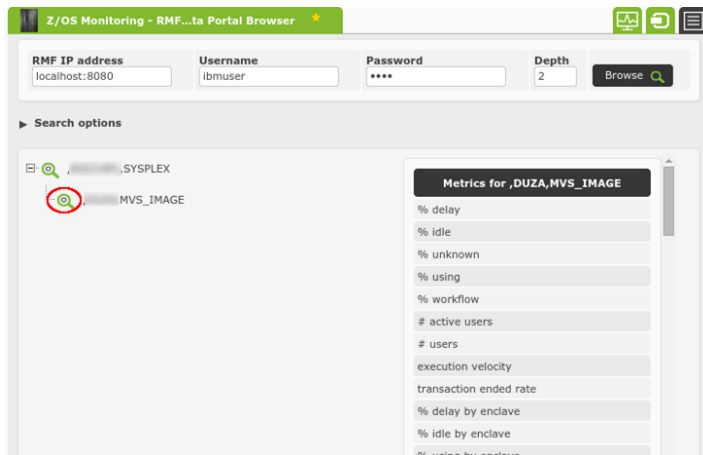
Z/OS Monitoring - RMF...ta Portal Browser

RMF IP address
localhost:8080
Username
ibmuser
Password
••••
Depth
2
Browse

Search options

,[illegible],SYSPLEX
,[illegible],MVS_IMAGE

Metrics for ,DUZA,MVS_IMAGE
% delay
% idle
% unknown
% using
% workflow
# active users
# users
execution velocity
transaction ended rate
% delay by enclave
% idle by enclave
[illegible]